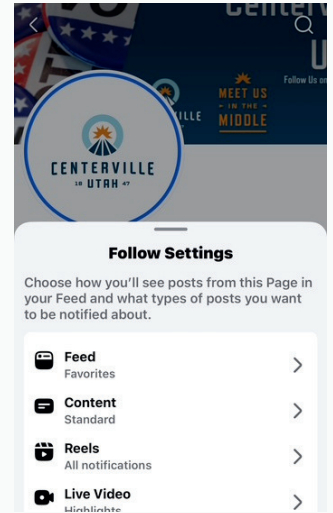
CENTERVILLE
Follow Us on
MEET US IN THE MIDDLE
ILLE
CENTERVILLE
UTAH

Follow Settings

Choose how you'll see posts from this Page in your Feed and what types of posts you want to be notified about.

Feed
Favorites

Content
Standard

Reels
All notifications

Live Video
Highlights